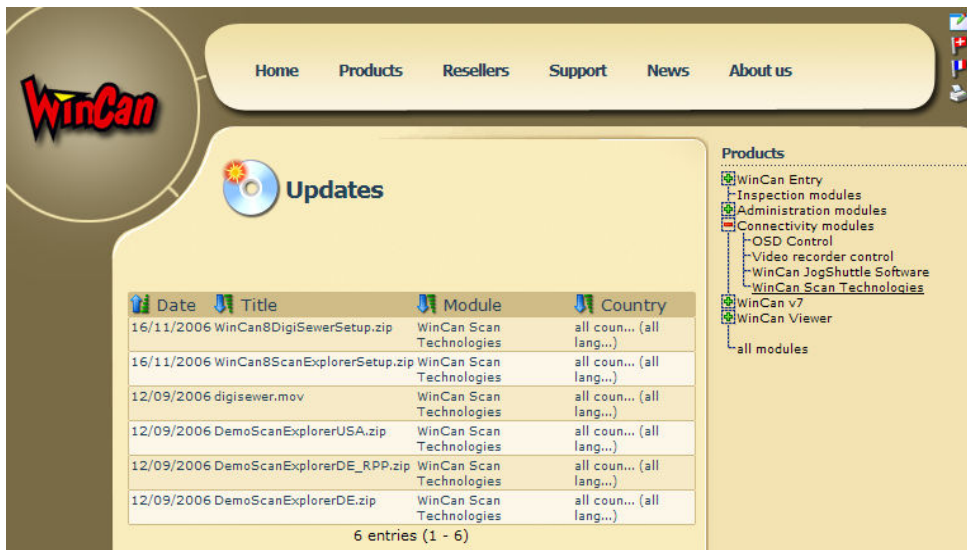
WinCan

Home Products Resellers Support News About us

Updates

| Date | Title | Module | Country |
|---|---|---|---|
| 16/11/2006 | WinCan8DigiSewerSetup.zip | WinCan Scan Technologies | all coun... (all lang...) |
| 16/11/2006 | WinCan8ScanExplorerSetup.zip | WinCan Scan Technologies | all coun... (all lang...) |
| 12/09/2006 | digisewer.mov | WinCan Scan Technologies | all coun... (all lang...) |
| 12/09/2006 | DemoScanExplorerUSA.zip | WinCan Scan Technologies | all coun... (all lang...) |
| 12/09/2006 | DemoScanExplorerDE_RPP.zip | WinCan Scan Technologies | all coun... (all lang...) |
| 12/09/2006 | DemoScanExplorerDE.zip | WinCan Scan Technologies | all coun... (all lang...) |

6 entries (1 - 6)

Products
WinCan Entry
Inspection modules
Administration modules
Connectivity modules
OSD Control
Video recorder control
WinCan JogShuttle Software
WinCan Scan Technologies
WinCan v7
WinCan Viewer
all modules